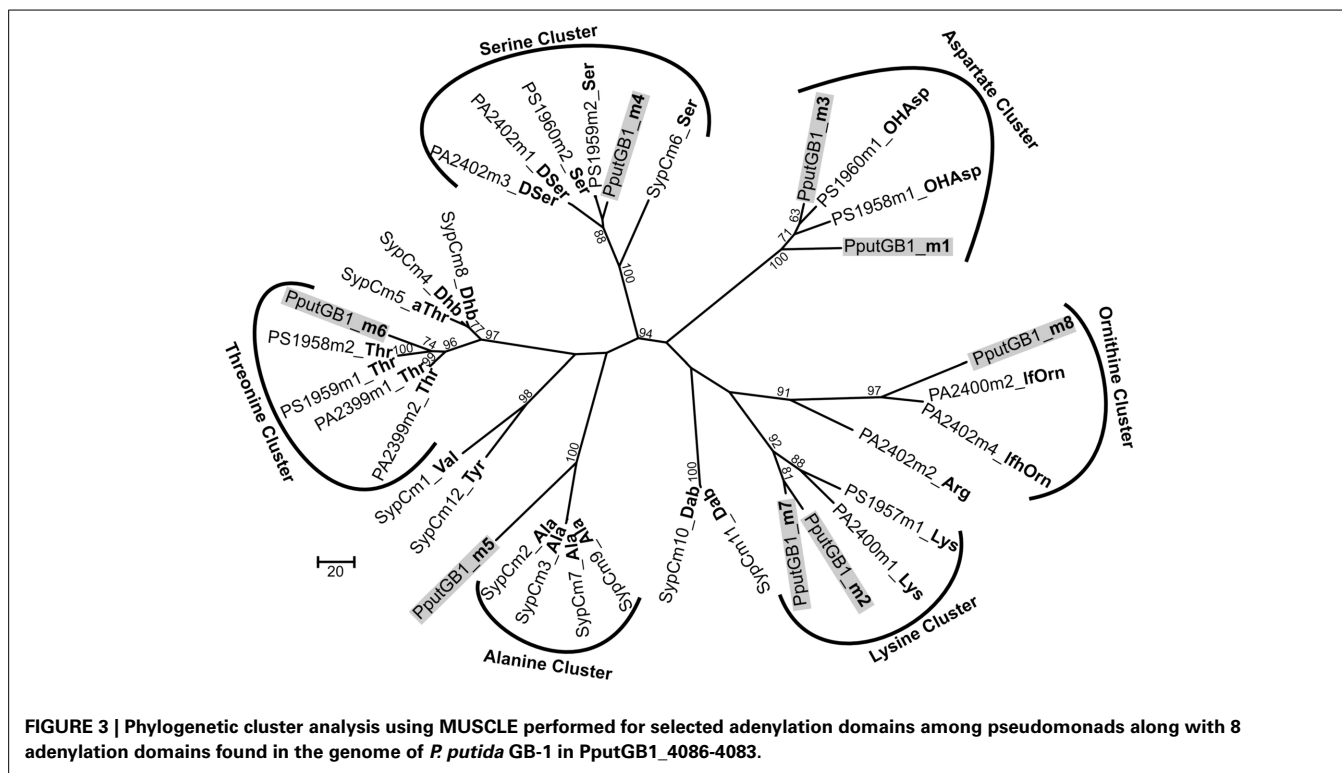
Serine Cluster

PA2402m3_DSer
PA2402m1_DSer
PS1960m2_Ser
PS1959m2_Ser
PputGB1_m4
SypCm6_Ser
88
100

Aspartate Cluster

PputGB1_m3
PS1960m1_OHAsp
PS1958m1_OHAsp
PputGB1_m1
63
71
100

SypCm8_Dhb
SypCm4_Dhb
SypCm5_aThr
PputGB1_m6
PS1958m2_Thr
PS1959m1_Thr
PA2399m1_Thr
PA2399m2_Thr
77
97
74
100
96
99

Threonine Cluster

94

Ornithine Cluster

PputGB1_m8
PA2400m2_lfOrn
PA2402m4_lfhOrn
PA2402m2_Arg
91
97

SypCm1_Val
SypCm12_Tyr
98

100
PputGB1_m5
SypCm2_Ala
SypCm3_Ala
SypCm7_Ala
SypCm9_Ala

Alanine Cluster

20

SypCm10_Dab
SypCm11_Dab
100

92
88
81
PS1957m1_Lys
PA2400m1_Lys
PputGB1_m7
PputGB1_m2

Lysine Cluster

FIGURE 3 | Phylogenetic cluster analysis using MUSCLE performed for selected adenylation domains among pseudomonads along with 8 adenylation domains found in the genome of P. putida GB-1 in PputGB1_4086-4083.